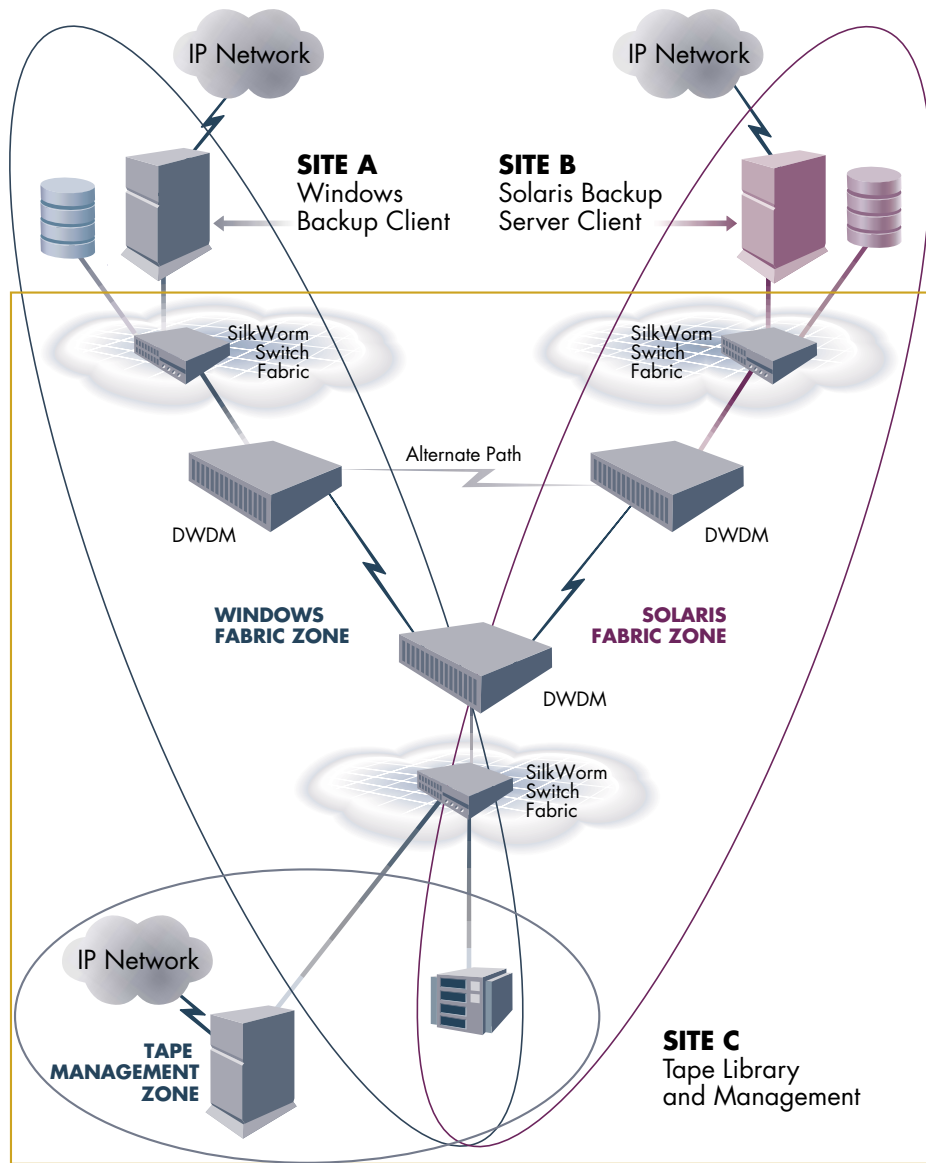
IP Network

IP Network

SITE A
Windows
Backup Client

SITE B
Solaris Backup
Server Client

SilkWorm
Switch
Fabric

SilkWorm
Switch
Fabric

Alternate Path

DWDM

DWDM

WINDOWS
FABRIC ZONE

SOLARIS
FABRIC ZONE

DWDM

SilkWorm
Switch
Fabric

IP Network

TAPE
MANAGEMENT
ZONE

SITE C
Tape Library
and Management